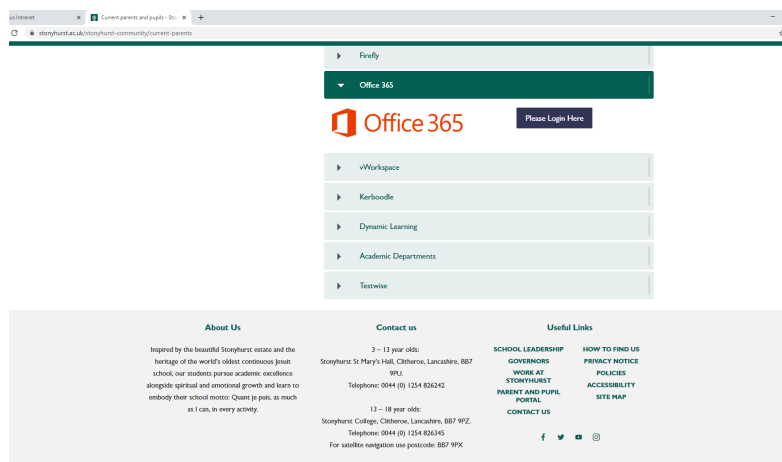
us Intranet
Current parents and pupils - Sto
stonyhurst.ac.uk/stonyhurst-community/current-parents

Firefly

Office 365

Office 365

Please Login Here

vWorkspace

Kerboodle

Dynamic Learning

Academic Departments

Testwise

About Us

Inspired by the beautiful Stonyhurst estate and the heritage of the world's oldest continuous Jesuit school, our students pursue academic excellence alongside spiritual and emotional growth and learn to embody their school motto: Quant je puis, as much as I can, in every activity.

Contact us

3 – 13 year olds:
Stonyhurst St Mary's Hall, Clitheroe, Lancashire, BB7 9PU.
Telephone: 0044 (0) 1254 826242

13 – 18 year olds:
Stonyhurst College, Clitheroe, Lancashire, BB7 9PZ.
Telephone: 0044 (0) 1254 826345
For satellite navigation use postcode: BB7 9PX

Useful Links

SCHOOL LEADERSHIP
GOVERNORS
WORK AT STONYHURST
PARENT AND PUPIL PORTAL
CONTACT US

HOW TO FIND US
PRIVACY NOTICE
POLICIES
ACCESSIBILITY
SITE MAP